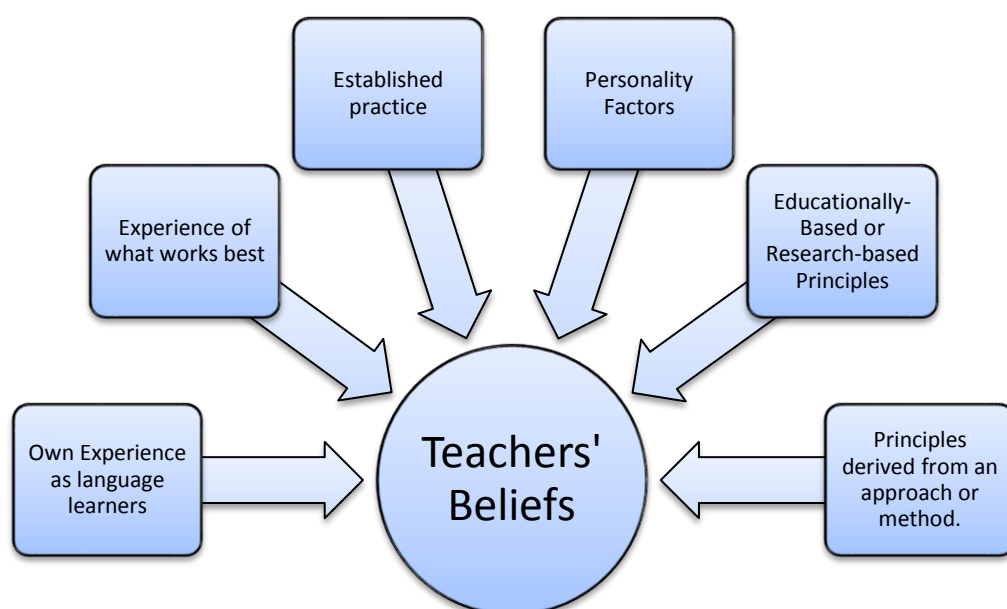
Established practice

Personality Factors

Experience of what works best

Educationally-Based or Research-based Principles

Own Experience as language learners

Teachers' Beliefs

Principles derived from an approach or method.